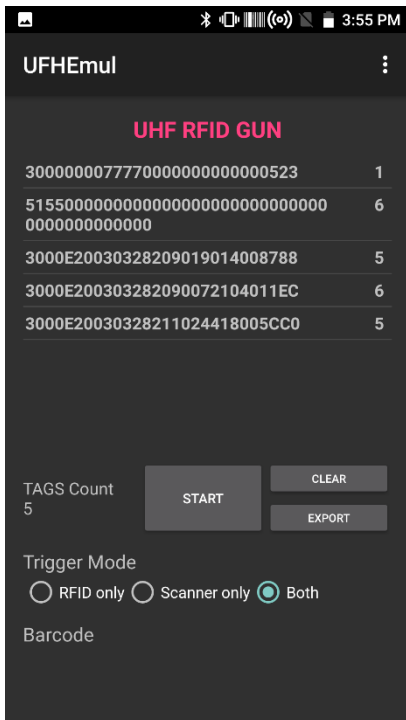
3:55 PM

UFHEmul

UHF RFID GUN

| | |
|---|---|
| 300000007777000000000000000523 | 1 |
| 5155000000000000000000000000000000000000000 | 6 |
| 3000E2003032820901901400878 8 | 5 |
| 3000E200303282090072104011EC | 6 |
| 3000E2003032821102441800 5CC0 | 5 |

TAGS Count
5

START

CLEAR

EXPORT

Trigger Mode

RFID only Scanner only Both

Barcode